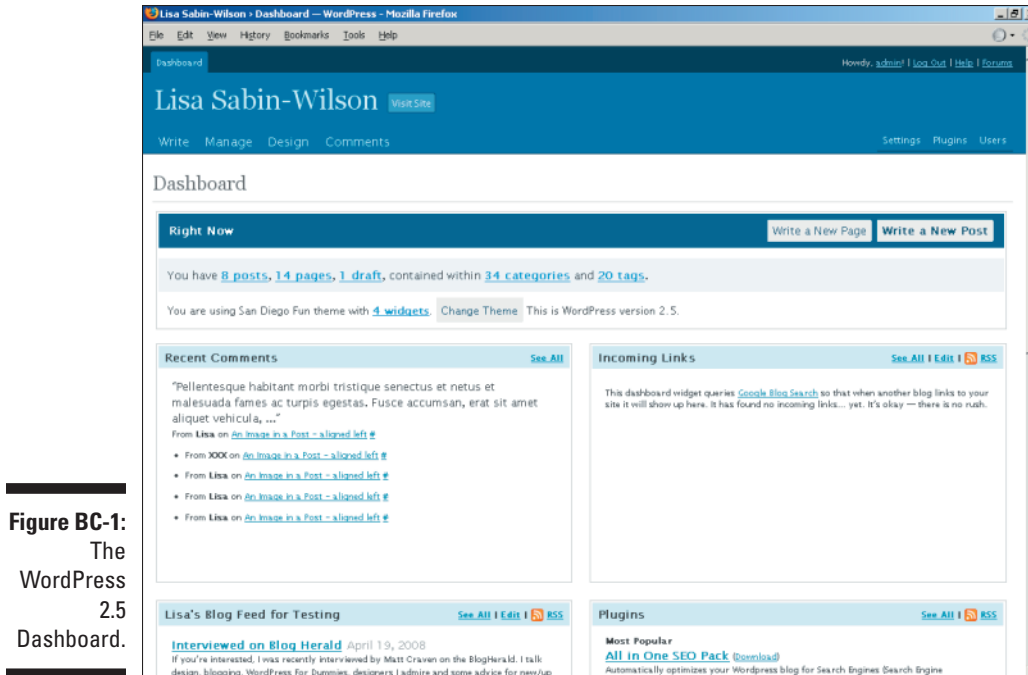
Lisa Sabin-Wilson › Dashboard — WordPress - Mozilla Firefox

File Edit View History Bookmarks Tools Help

Dashboard

Howdy, admin! | Log Out | Help | Forums

Lisa Sabin-Wilson Visit Site

Write Manage Design Comments

Settings Plugins Users

Dashboard

Right Now

Write a New Page Write a New Post

You have 8 posts, 14 pages, 1 draft, contained within 34 categories and 20 tags.

You are using San Diego Fun theme with 4 widgets. Change Theme This is WordPress version 2.5.

Recent Comments

See All

"Pellentesque habitant morbi tristique senectus et netus et malesuada fames ac turpis egestas. Fusce accumsan, erat sit amet aliquet vehicula, ..."

From Lisa on An Image in a Post – aligned left #

- From XXX on An Image in a Post – aligned left #
- From Lisa on An Image in a Post – aligned left #
- From Lisa on An Image in a Post – aligned left #
- From Lisa on An Image in a Post – aligned left #

Incoming Links

See All | Edit | RSS

This dashboard widget queries Google Blog Search so that when another blog links to your site it will show up here. It has found no incoming links... yet. It's okay — there is no rush.

Lisa's Blog Feed for Testing

See All | Edit | RSS

Interviewed on Blog Herald April 19, 2008

If you're interested, I was recently interviewed by Matt Craven on the BlogHerald. I talk design, blogging, WordPress For Dummies, designers I admire and some advice for new/up

Plugins

See All | RSS

Most Popular

All in One SEO Pack (Download)

Automatically optimizes your Wordpress blog for Search Engines (Search Engine

Figure BC-1: The WordPress 2.5 Dashboard.